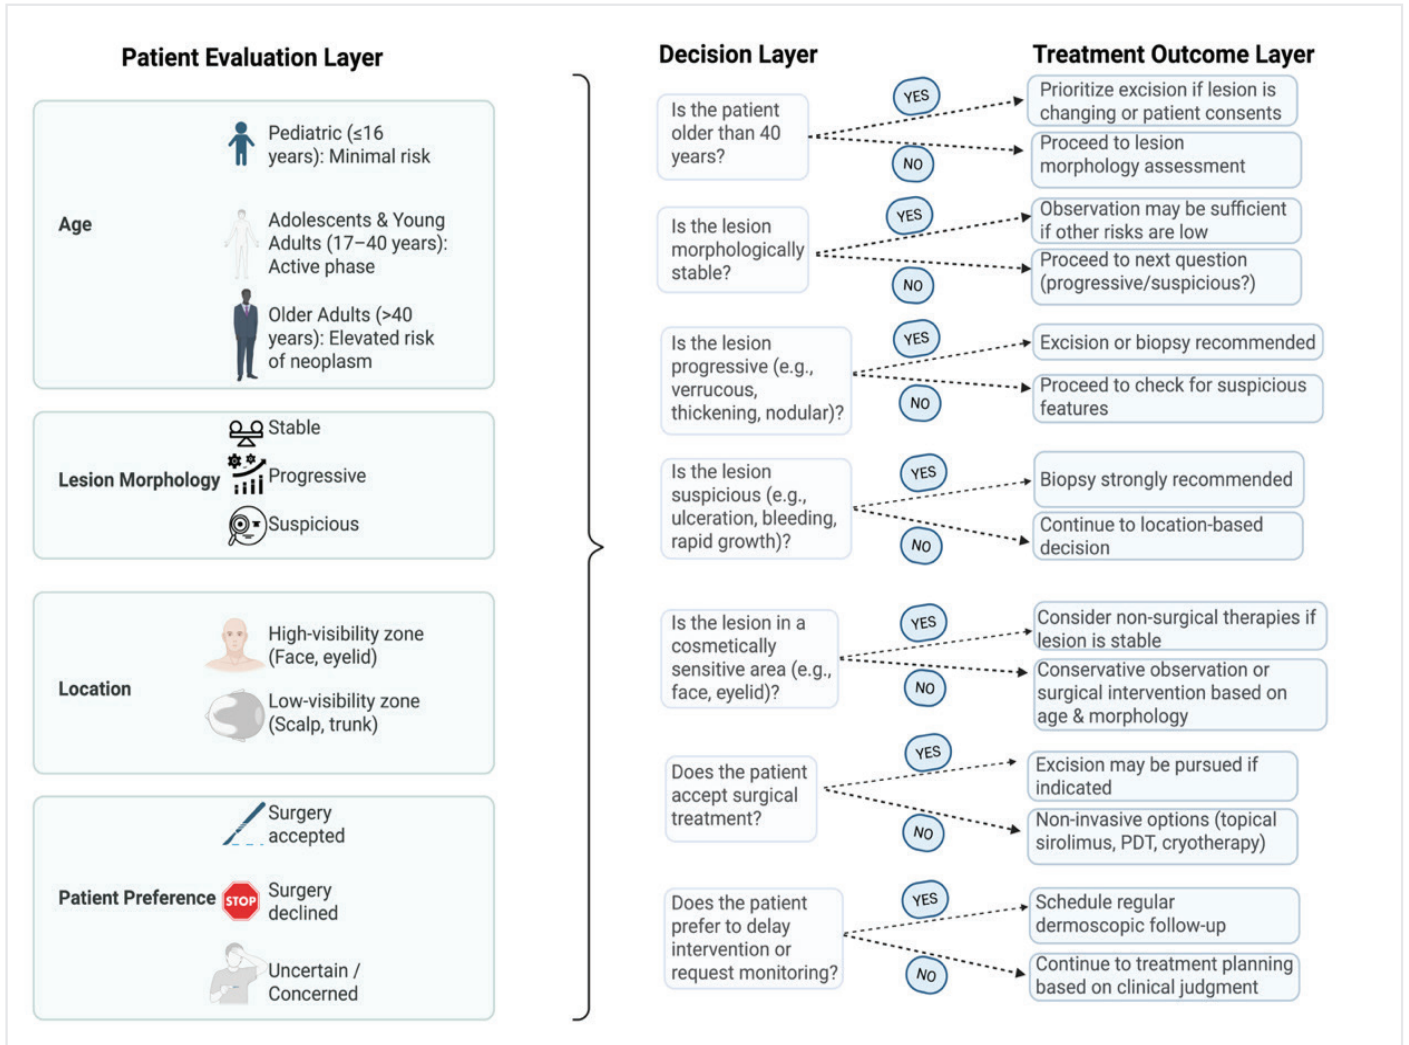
Patient Evaluation Layer

Age

Pediatric (≤16 years): Minimal risk

Adolescents & Young Adults (17–40 years): Active phase

Older Adults (>40 years): Elevated risk of neoplasm

Lesion Morphology

Stable

Progressive

Suspicious

Location

High-visibility zone (Face, eyelid)

Low-visibility zone (Scalp, trunk)

Patient Preference

Surgery accepted

STOP

Surgery declined

Uncertain / Concerned

Decision Layer

Is the patient older than 40 years?

YES

NO

Is the lesion morphologically stable?

YES

NO

Is the lesion progressive (e.g., verrucous, thickening, nodular)?

YES

NO

Is the lesion suspicious (e.g., ulceration, bleeding, rapid growth)?

YES

NO

Is the lesion in a cosmetically sensitive area (e.g., face, eyelid)?

YES

NO

Does the patient accept surgical treatment?

YES

NO

Does the patient prefer to delay intervention or request monitoring?

YES

NO

Treatment Outcome Layer

Prioritize excision if lesion is changing or patient consents

Proceed to lesion morphology assessment

Observation may be sufficient if other risks are low

Proceed to next question (progressive/suspicious?)

Excision or biopsy recommended

Proceed to check for suspicious features

Biopsy strongly recommended

Continue to location-based decision

Consider non-surgical therapies if lesion is stable

Conservative observation or surgical intervention based on age & morphology

Excision may be pursued if indicated

Non-invasive options (topical sirolimus, PDT, cryotherapy)

Schedule regular dermoscopic follow-up

Continue to treatment planning based on clinical judgment